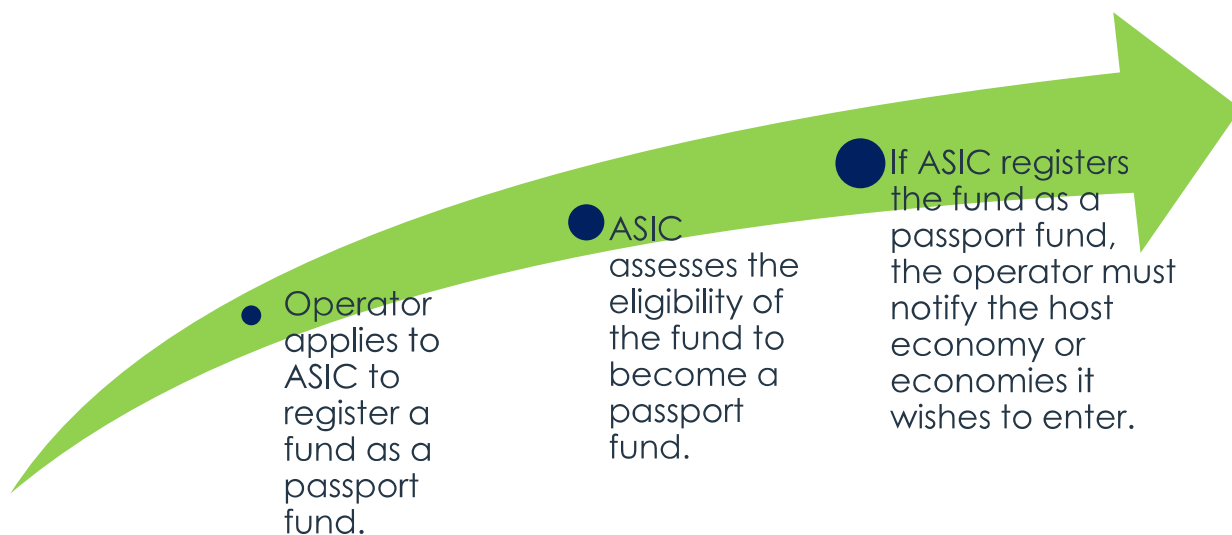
Operator applies to ASIC to register a fund as a passport fund.

ASIC assesses the eligibility of the fund to become a passport fund.

If ASIC registers the fund as a passport fund, the operator must notify the host economy or economies it wishes to enter.